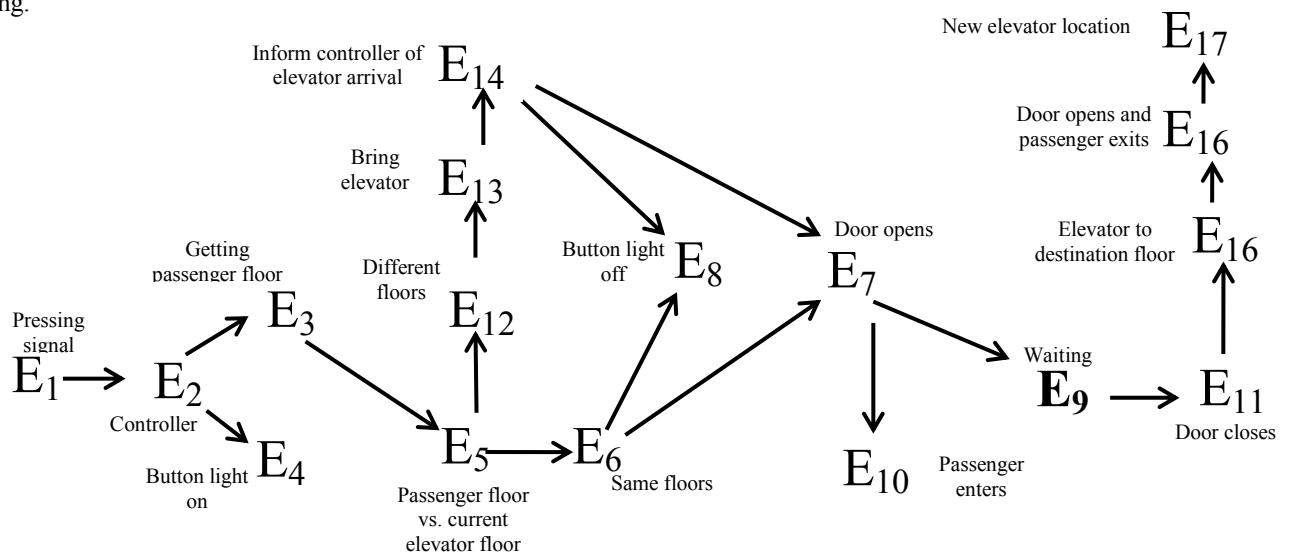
ng.

New elevator location $E_{17}$

Door opens and passenger exits $E_{16}$

Elevator to destination floor $E_{16}$

Inform controller of elevator arrival $E_{14}$

Bring elevator $E_{13}$

Different floors $E_{12}$

Button light off $E_8$

Door opens $E_7$

Getting passenger floor $E_3$

Pressing signal $E_1$ $E_2$ Controller

Button light on $E_4$

$E_5$ Passenger floor vs. current elevator floor

$E_6$ Same floors

$E_{10}$

Passenger enters

Waiting $\mathbf{E_9}$

$E_{11}$ Door closes